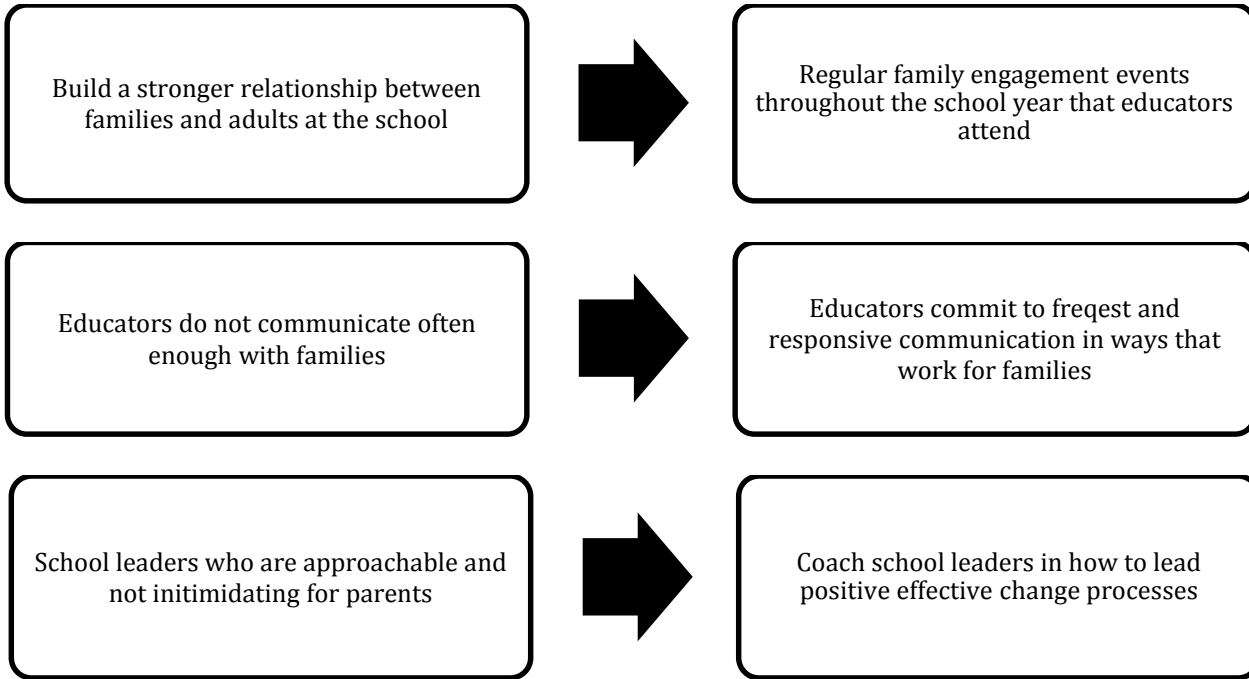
Build a stronger relationship between families and adults at the school

Regular family engagement events throughout the school year that educators attend

Educators do not communicate often enough with families

Educators commit to freqest and responsive communication in ways that work for families

School leaders who are approachable and not initimidating for parents

Coach school leaders in how to lead positive effective change processes